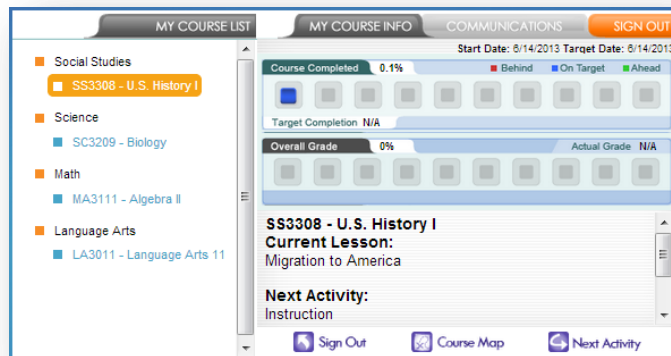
MY COURSE LIST

MY COURSE INFO

COMMUNICATIONS

SIGN OUT

Start Date: 6/14/2013 Target Date: 6/14/201

Social Studies

SS3308 - U.S. History I

Science

SC3209 - Biology

Math

MA3111 - Algebra II

Language Arts

LA3011 - Language Arts 11

Course Completed 0.1%

Behind On Target Ahead

Target Completion N/A

Overall Grade 0%

Actual Grade N/A

SS3308 - U.S. History I
Current Lesson:
Migration to America

Next Activity:
Instruction

Sign Out

Course Map

Next Activity